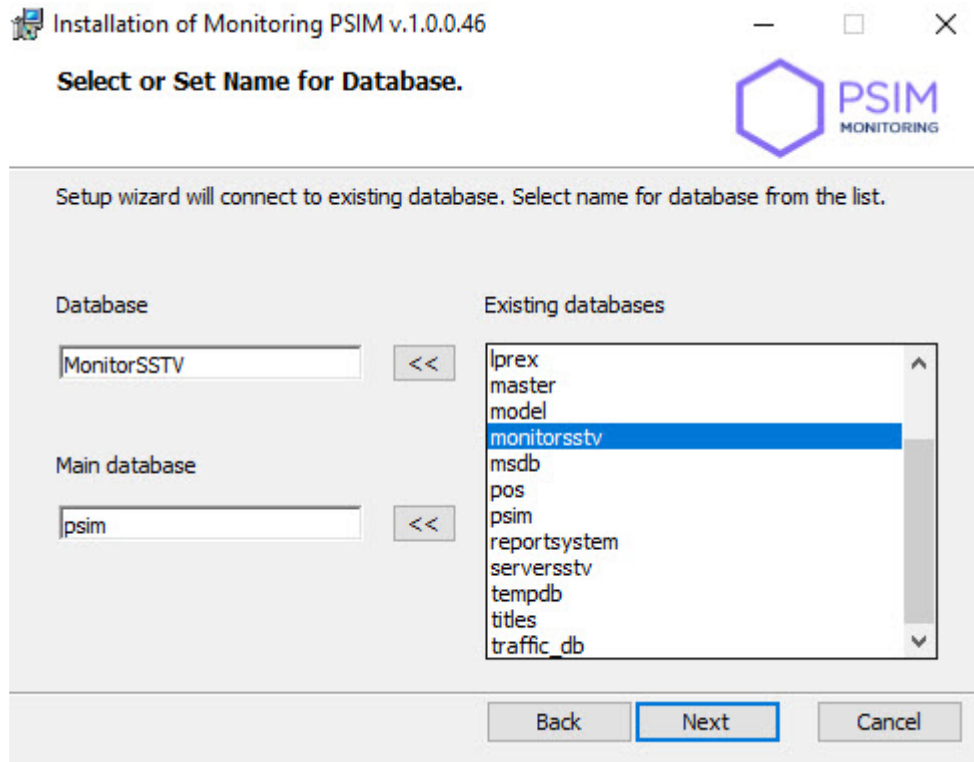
Installation of Monitoring PSIM v.1.0.0.46

Select or Set Name for Database.

PSIM
MONITORING

Setup wizard will connect to existing database. Select name for database from the list.

Database

MonitorSSTV

<<

Main database

psim

<<

Existing databases

lprex
master
model
monitorsstv
msdb
pos
psim
reportsystem
serversstv
tempdb
titles
traffic_db

Back

Next

Cancel